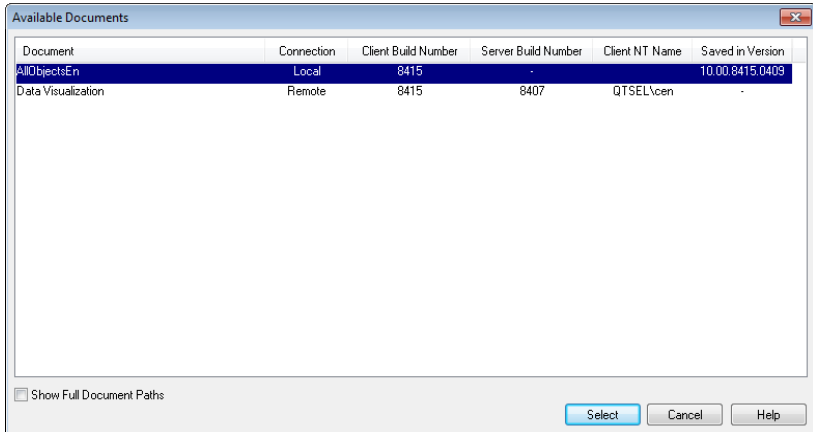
Available Documents

| Document | Connection | Client Build Number | Server Build Number | Client NT Name | Saved in Version |
|---|---|---|---|---|---|
| AllObjectsEn | Local | 8415 | - | | 10.00.8415.0409 |
| Data Visualization | Remote | 8415 | 8407 | QTSEL\cen | - |

Show Full Document Paths

Select Cancel Help